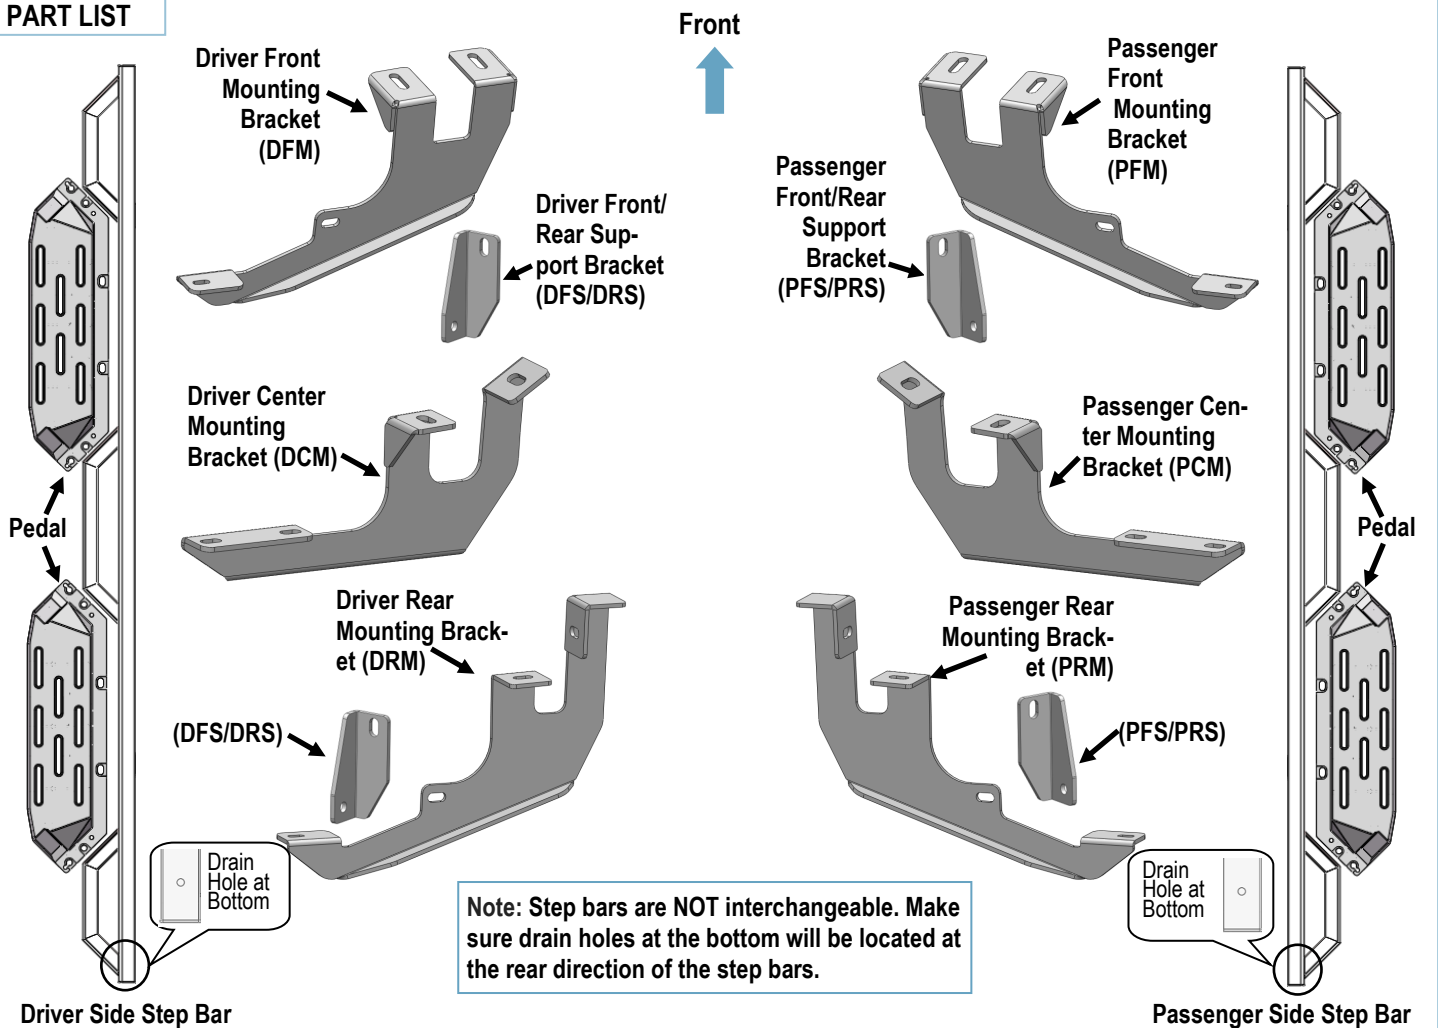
PART LIST

Front

Driver Front Mounting Bracket (DFM)

Driver Front/ Rear Support Bracket (DFS/DRS)

Passenger Front Mounting Bracket (PFM)

Passenger Front/Rear Support Bracket (PFS/PRS)

Driver Center Mounting Bracket (DCM)

Passenger Center Mounting Bracket (PCM)

Pedal

Pedal

Driver Rear Mounting Bracket (DRM)

Passenger Rear Mounting Bracket (PRM)

(DFS/DRS)

(PFS/PRS)

Drain Hole at Bottom

Drain Hole at Bottom

**Note:** Step bars are NOT interchangeable. Make sure drain holes at the bottom will be located at the rear direction of the step bars.

Driver Side Step Bar

Passenger Side Step Bar